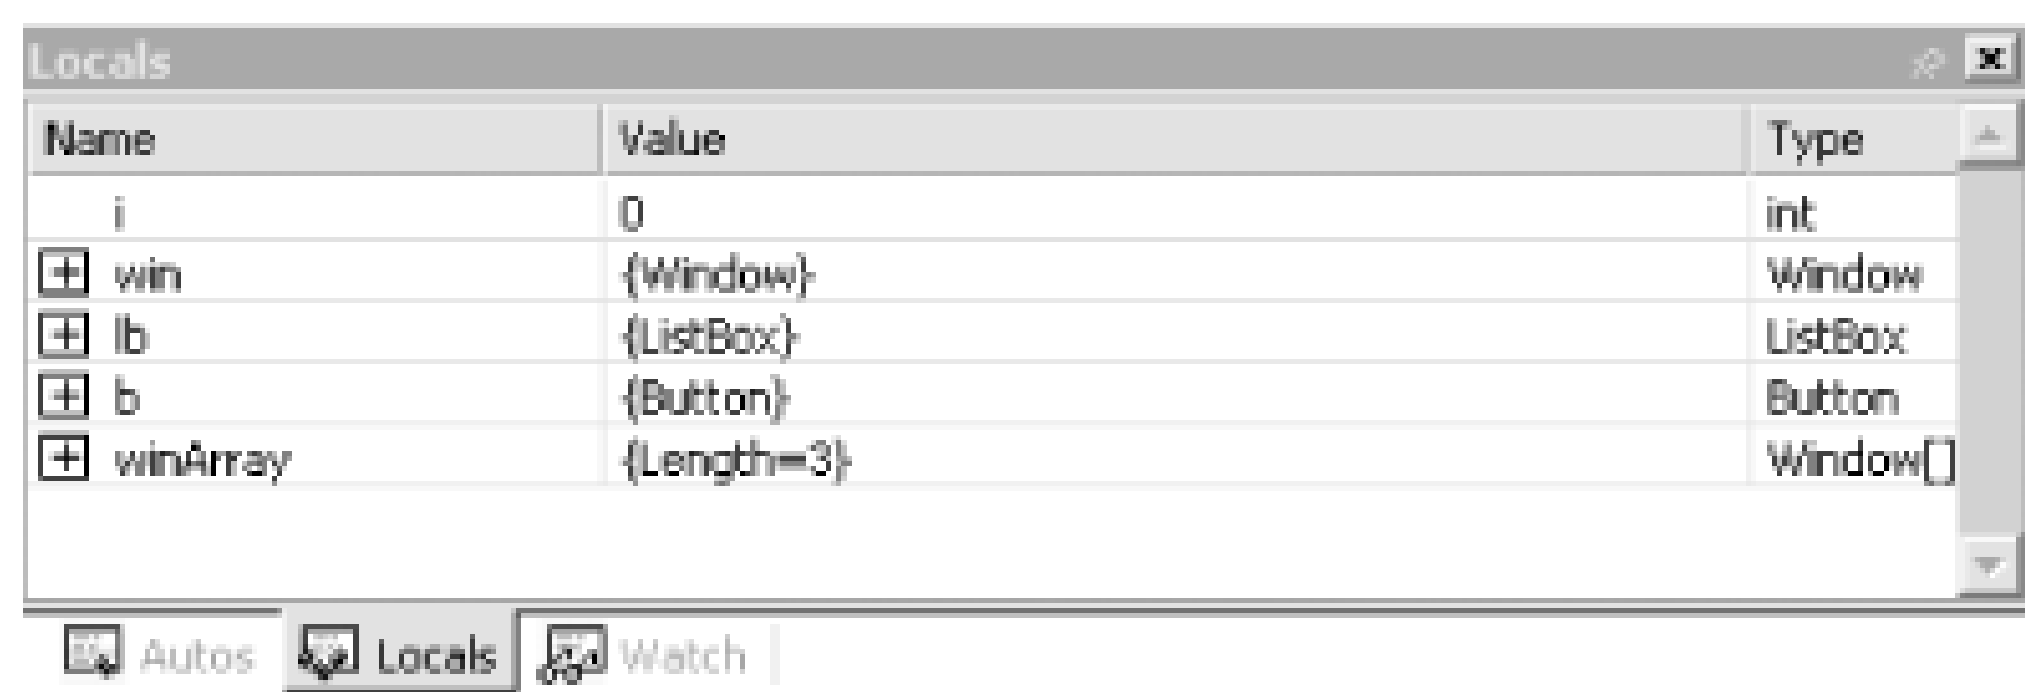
Locals

| Name | Value | Type |
|---|---|---|
| i | 0 | int |
| win | {Window} | Window |
| lb | {ListBox} | ListBox |
| b | {Button} | Button |
| winArray | {Length=3} | Window[] |

Autos Locals Watch